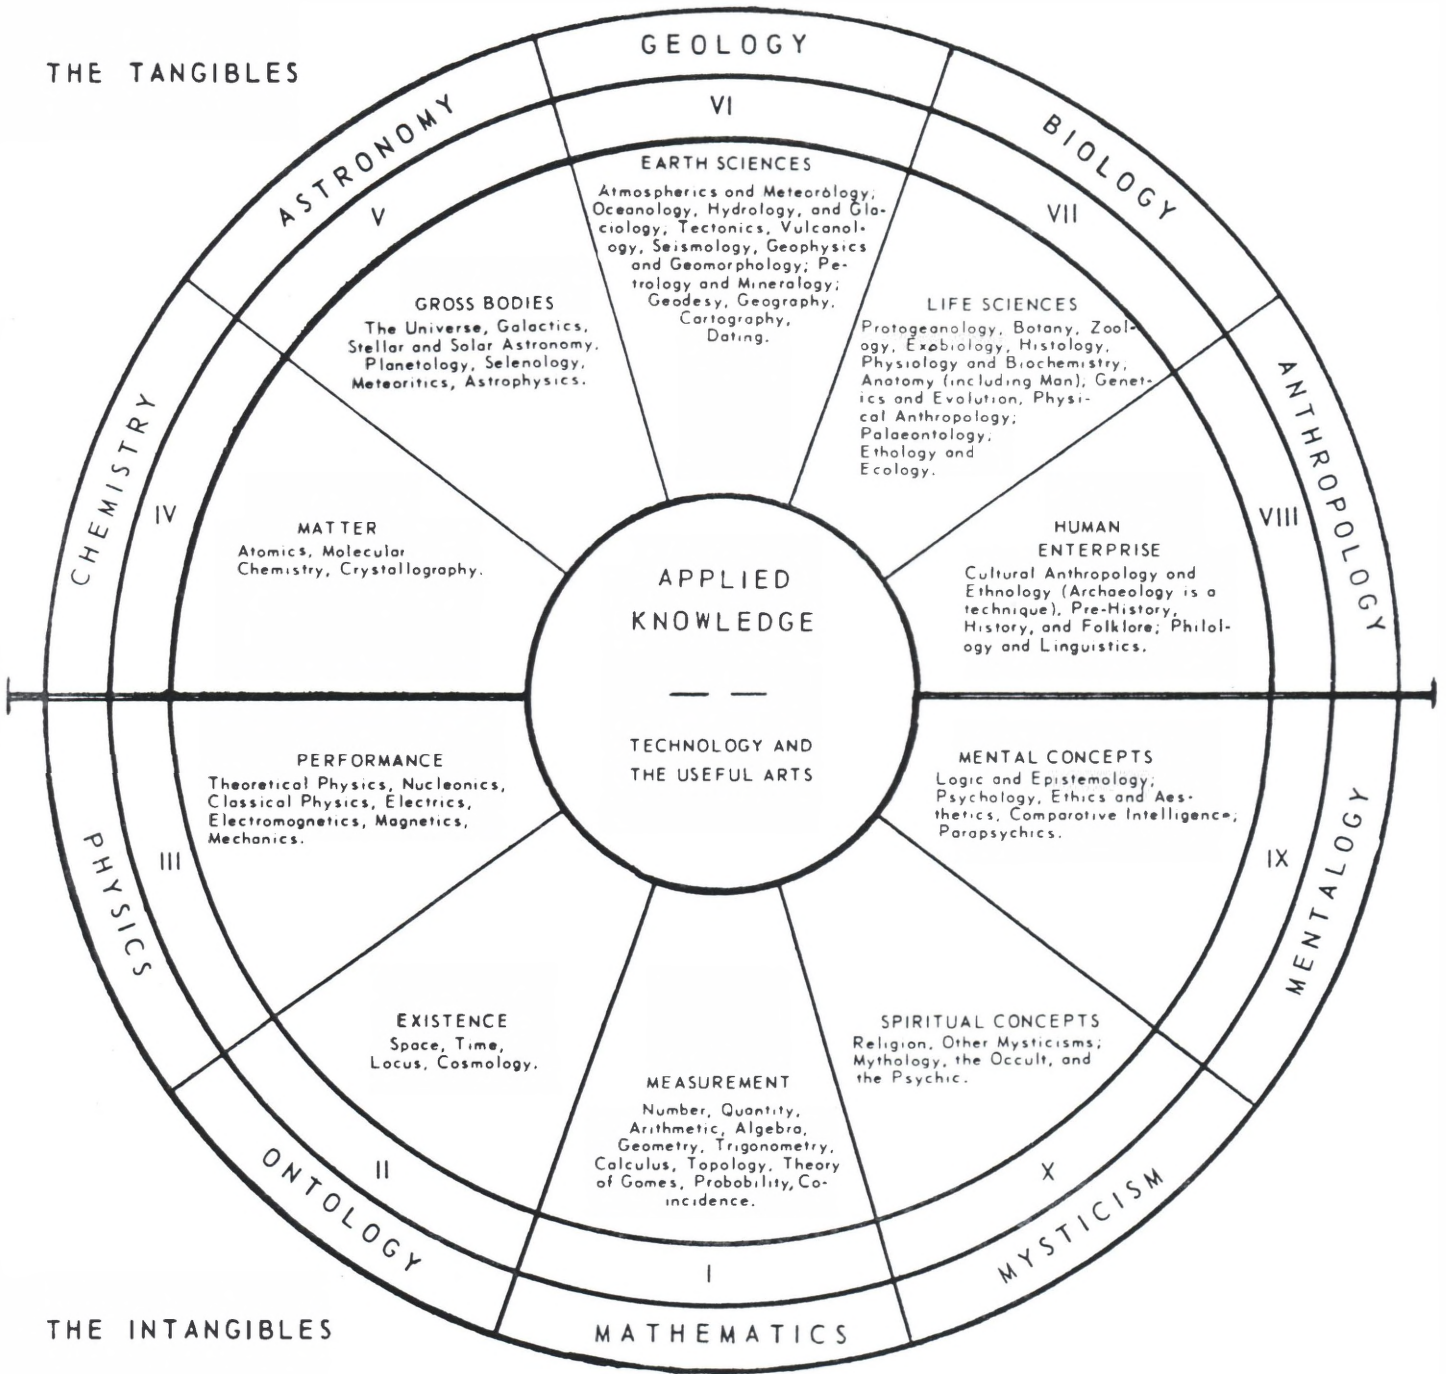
THE TANGIBLES

GEOLOGY

VI

EARTH SCIENCES

Atmospherics and Meteorology; Oceanology, Hydrology, and Glaciology, Tectonics, Vulcanology, Seismology, Geophysics and Geomorphology; Petrology and Mineralogy; Geodesy, Geography, Cartography, Dating.

BIOLOGY

VII

LIFE SCIENCES

Protogeanology, Botany, Zoology, Exobiology, Histology, Physiology and Biochemistry, Anatomy (including Man), Genetics and Evolution, Physical Anthropology; Palaeontology, Ethology and Ecology.

ANTHROPOLOGY

VIII

HUMAN ENTERPRISE

Cultural Anthropology and Ethnology (Archaeology is a technique), Pre-History, History, and Folklore; Philology and Linguistics.

ASTRONOMY

V

GROSS BODIES

The Universe, Galactics, Stellar and Solar Astronomy, Planetology, Selenology, Meteoritics, Astrophysics.

CHEMISTRY

IV

MATTER

Atomics, Molecular Chemistry, Crystallography.

APPLIED KNOWLEDGE

— —

TECHNOLOGY AND THE USEFUL ARTS

PHYSICS

III

PERFORMANCE

Theoretical Physics, Nucleonics, Classical Physics, Electrics, Electromagnetics, Magnetics, Mechanics.

MENTALOGY

IX

MENTAL CONCEPTS

Logic and Epistemology; Psychology, Ethics and Aesthetics, Comparative Intelligence; Parapsychics.

ONTOLOGY

II

EXISTENCE

Space, Time, Locus, Cosmology.

MEASUREMENT

Number, Quantity, Arithmetic, Algebra, Geometry, Trigonometry, Calculus, Topology, Theory of Games, Probability, Coincidence.

I

MATHEMATICS

SPIRITUAL CONCEPTS

Religion, Other Mysticisms; Mythology, the Occult, and the Psychic.

X

MYSTICISM

THE INTANGIBLES